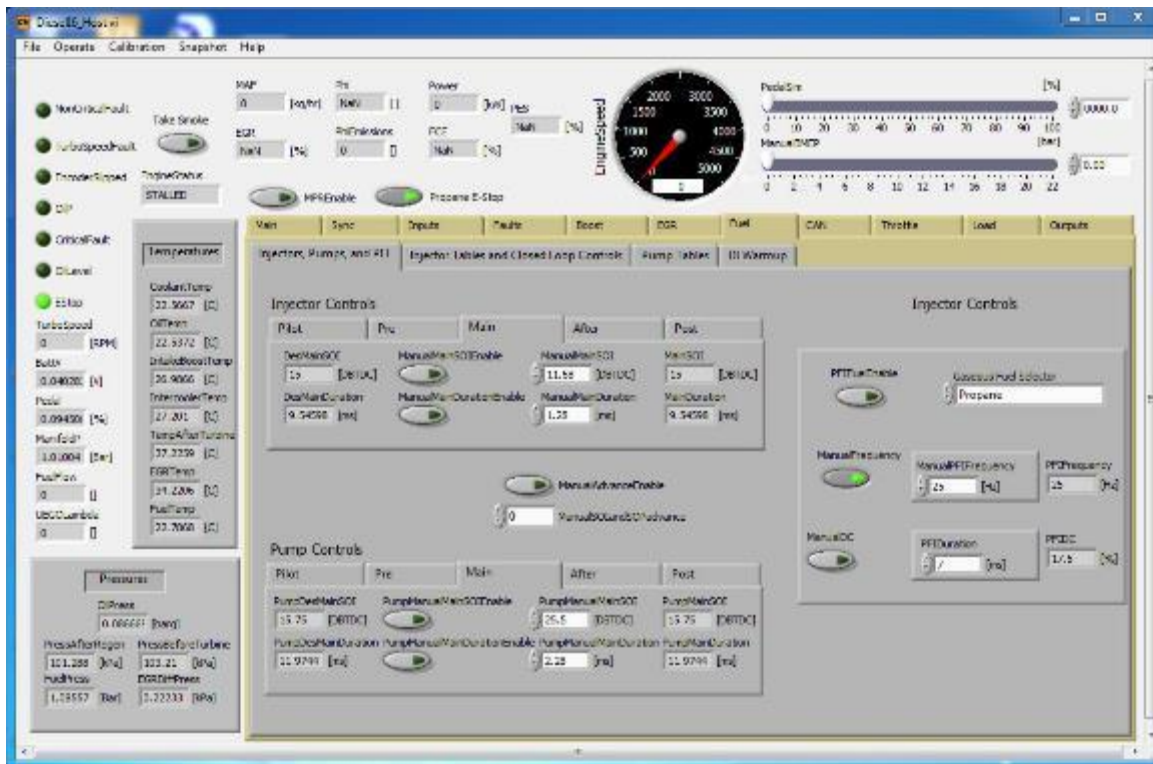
Diesel16_Host.vi

File Operate Calibration Snapshot Help

NonCriticalFault
TurboSpeedFault
EncoderSlipped
DIP
CriticalFault
OiLevel
EStop

Take Smoke

EngineStatus
STALLED

MAF
0 [kg/hr]
EGR
NaN [%]

Fs
NaN []
PdEmissions
0 []

Power
0 [kW]
FCF
NaN [%]

Pes
NaN [%]

MPSEnable
Propane E-Stop

EngineSpeed
2000 3000
1500 3500
1000 4000
500 4500
5000
0

PedalSim [%]
0 10 20 30 40 50 60 70 80 90 100
0000.0
ManualBMEP [bar]
0 2 4 6 8 10 12 14 16 18 20 22
0.00

TurboSpeed
0 [RPM]
Bullix
0.04020 [%]
Pedal
0.09450 [%]
ManifoldP
1.0004 [Bar]
FuelFlow
0 []
UEGOLambda
0 []

Temperatures
CoolantTemp
23.5667 [C]
OilTemp
22.5372 [C]
IntakeBoostTemp
26.9066 [C]
IntercoolerTemp
27.201 [C]
TempAfterTurbine
27.2259 [C]
EGRTemp
24.2286 [C]
FuelTemp
23.7060 [C]

Pressures
OilPress
0.066667 [barg]
PressAfterRegen
101.288 [kPa]
PressBeforeTurbine
103.21 [kPa]
FuelPress
1.13557 [Bar]
EGRDiffPress
1.22233 [kPa]

Main | Sync | Inputs | Faults | Boost | EGR | Fuel | CAN | Throttle | Load | Outputs

Injectors, Pumps, and PFI | Injector Tables and Closed Loop Controls | Pump Tables | DI Warmup

Injector Controls
Pilot | Pre | Main | After | Post
DesMainSOI
15 [DBTDC]
ManualMainSOIEnable
ManualMainSOI
11.56 [DBTDC]
MainSOI
15 [DBTDC]
DesMainDuration
9.54598 [ms]
ManualMainDurationEnable
ManualMainDuration
1.28 [ms]
MainDuration
9.54598 [ms]

ManualAdvanceEnable
0 ManualSOIandSOIAdvance

Pump Controls
Pilot | Pre | Main | After | Post
PumpDesMainSOI
15.75 [DBTDC]
PumpManualMainSOIEnable
PumpManualMainSOI
25.5 [DBTDC]
PumpMainSOI
15.75 [DBTDC]
PumpDesMainDuration
11.9744 [ms]
PumpManualMainDurationEnable
PumpManualMainDuration
2.28 [ms]
PumpMainDuration
11.9744 [ms]

Injector Controls
PFIFuelEnable
GaseousFuel Selector
Propane
ManualFrequency
ManualPFIFrequency
25 [Hz]
PFIFrequency
25 [Hz]
ManualDC
PFIDuration
7 [ms]
PFIDC
17.5 [%]